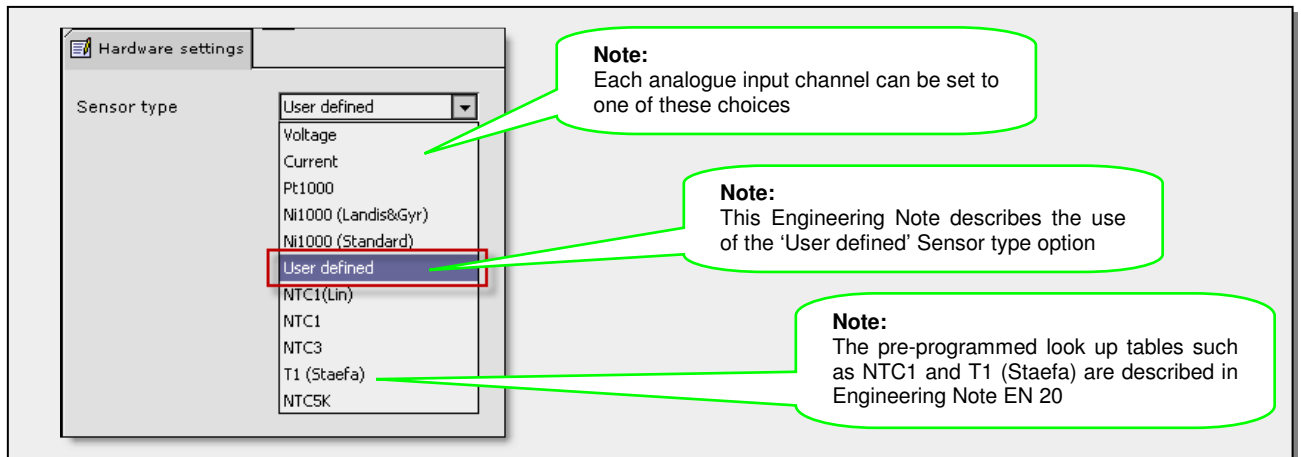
Hardware settings

Sensor type

User defined

Voltage
Current
Pt1000
Ni1000 (Landis&Gyr)
Ni1000 (Standard)
User defined
NTC1(Lin)
NTC1
NTC3
T1 (Staefa)
NTC5K

**Note:**
Each analogue input channel can be set to one of these choices

**Note:**
This Engineering Note describes the use of the 'User defined' Sensor type option

**Note:**
The pre-programmed look up tables such as NTC1 and T1 (Staefa) are described in Engineering Note EN 20